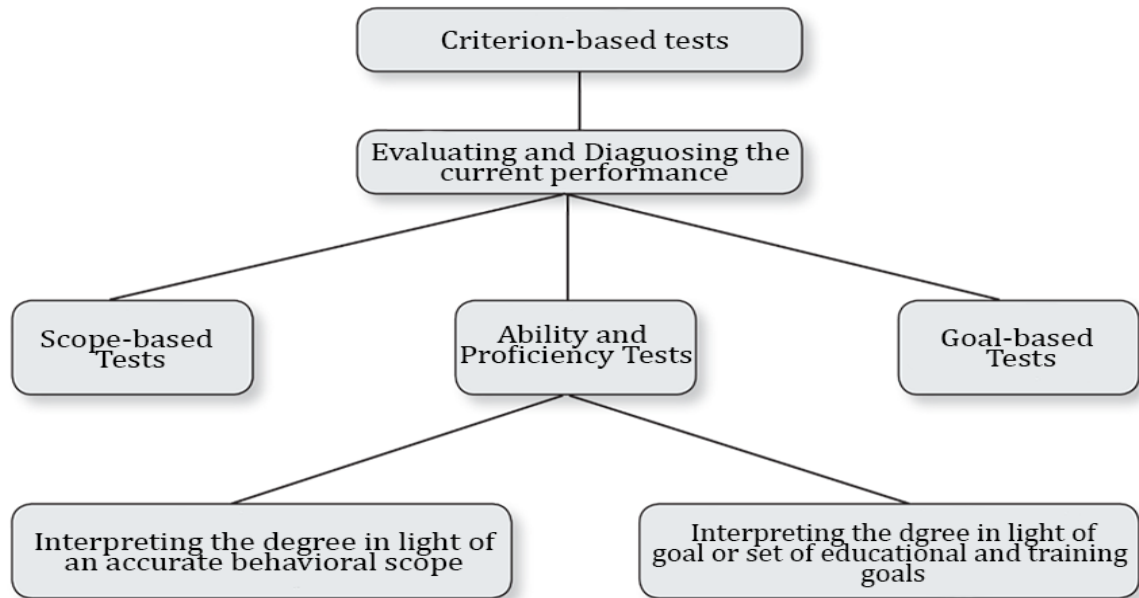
Criterion-based tests

Evaluating and Diaguosing the current performance

Scope-based Tests

Ability and Proficiency Tests

Goal-based Tests

Interpreting the degree in light of an accurate behavioral scope

Interpreting the dgree in light of goal or set of educational and training goals